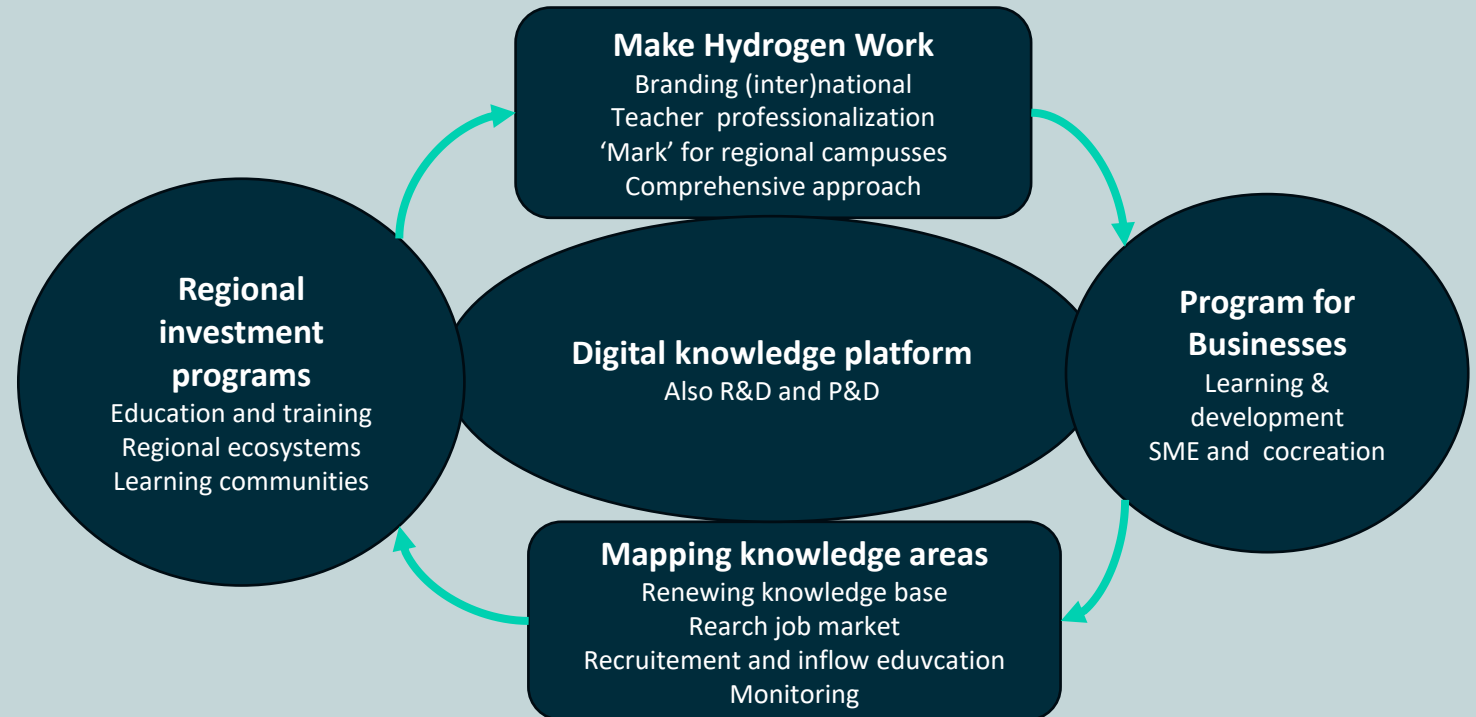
Make Hydrogen Work
Branding (inter)national
Teacher professionalization
'Mark' for regional campusses
Comprehensive approach

Regional investment programs
Education and training
Regional ecosystems
Learning communities

Digital knowledge platform
Also R&D and P&D

Program for Businesses
Learning & development
SME and cocreation

Mapping knowledge areas
Renewing knowledge base
Rearch job market
Recruitement and inflow eduvcation
Monitoring